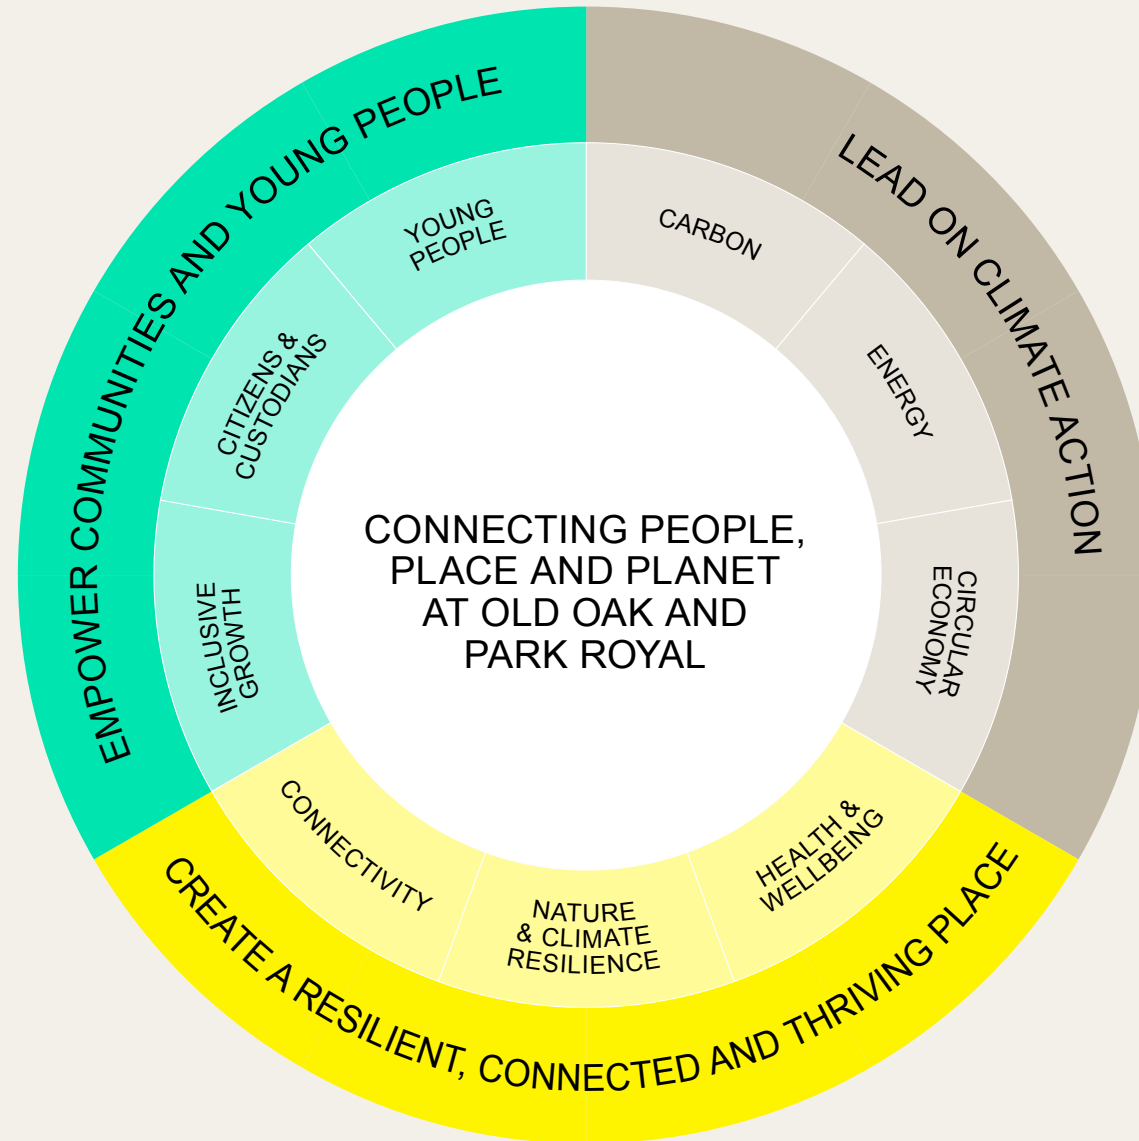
CONNECTING PEOPLE, PLACE AND PLANET AT OLD OAK AND PARK ROYAL

EMPOWER COMMUNITIES AND YOUNG PEOPLE

YOUNG PEOPLE

CITIZENS & CUSTODIANS

INCLUSIVE GROWTH

LEAD ON CLIMATE ACTION

CARBON

ENERGY

CIRCULAR ECONOMY

CREATE A RESILIENT, CONNECTED AND THRIVING PLACE

CONNECTIVITY

NATURE & CLIMATE RESILIENCE

HEALTH & WELLBEING